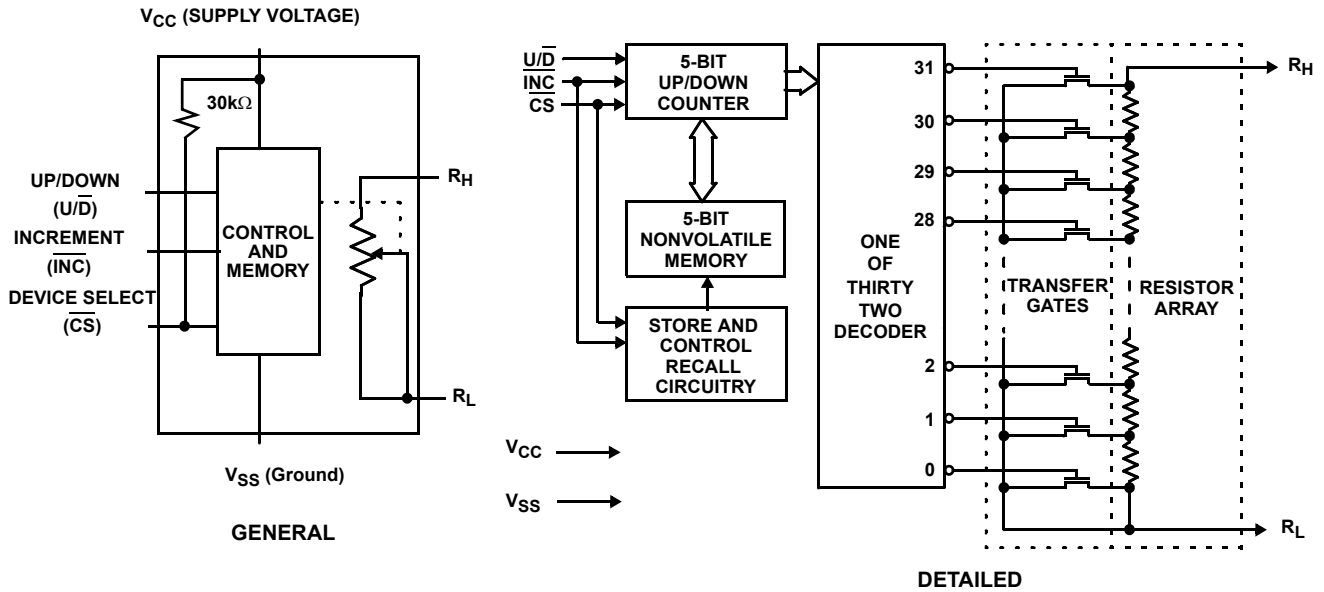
$V_{CC}$ (SUPPLY VOLTAGE)

30k$\Omega$

UP/DOWN ($U/\overline{D}$)

INCREMENT ($\overline{INC}$)

DEVICE SELECT ($\overline{CS}$)

CONTROL AND MEMORY

$R_H$

$R_L$

$V_{SS}$ (Ground)

GENERAL

$U/\overline{D}$

$\overline{INC}$

$\overline{CS}$

5-BIT UP/DOWN COUNTER

5-BIT NONVOLATILE MEMORY

STORE AND CONTROL RECALL CIRCUITRY

$V_{CC}$

$V_{SS}$

ONE OF THIRTY TWO DECODER

31

30

29

28

2

1

0

TRANSFER GATES

RESISTOR ARRAY

$R_H$

$R_L$

DETAILED